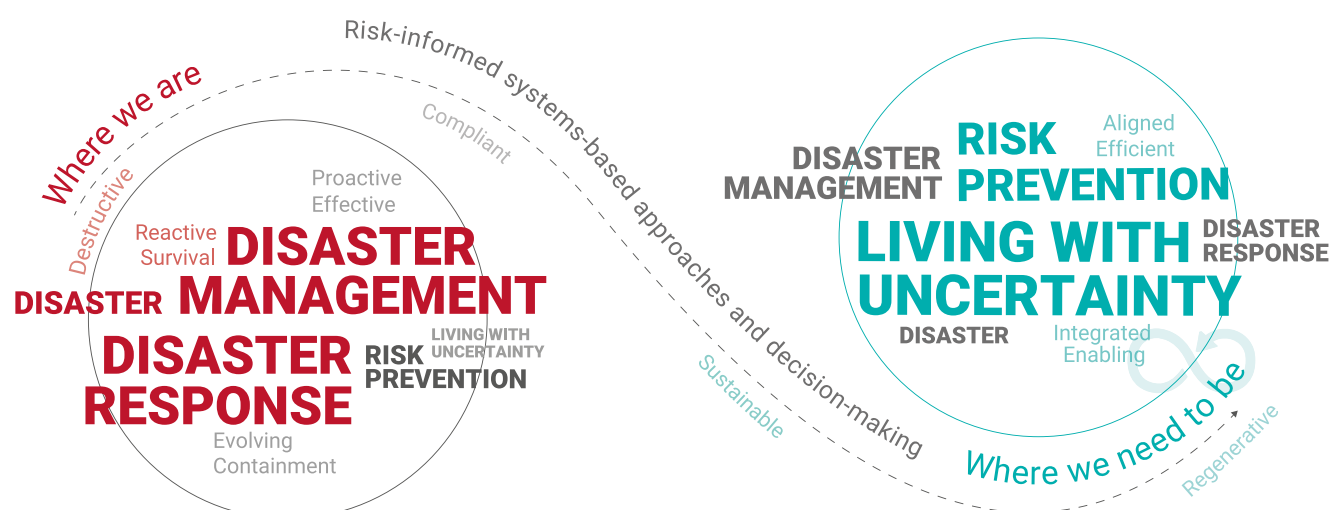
Where we are

Destructive

Compliant

Risk-informed systems-based approaches and decision-making

Proactive
Effective

Reactive
Survival

DISASTER
MANAGEMENT

DISASTER

DISASTER
RESPONSE

LIVING WITH
UNCERTAINTY

RISK
PREVENTION

Evolving
Containment

Sustainable

DISASTER
MANAGEMENT

RISK
PREVENTION

Aligned
Efficient

LIVING WITH
UNCERTAINTY

DISASTER
RESPONSE

DISASTER

Integrated
Enabling

Where we need to be

Regenerative